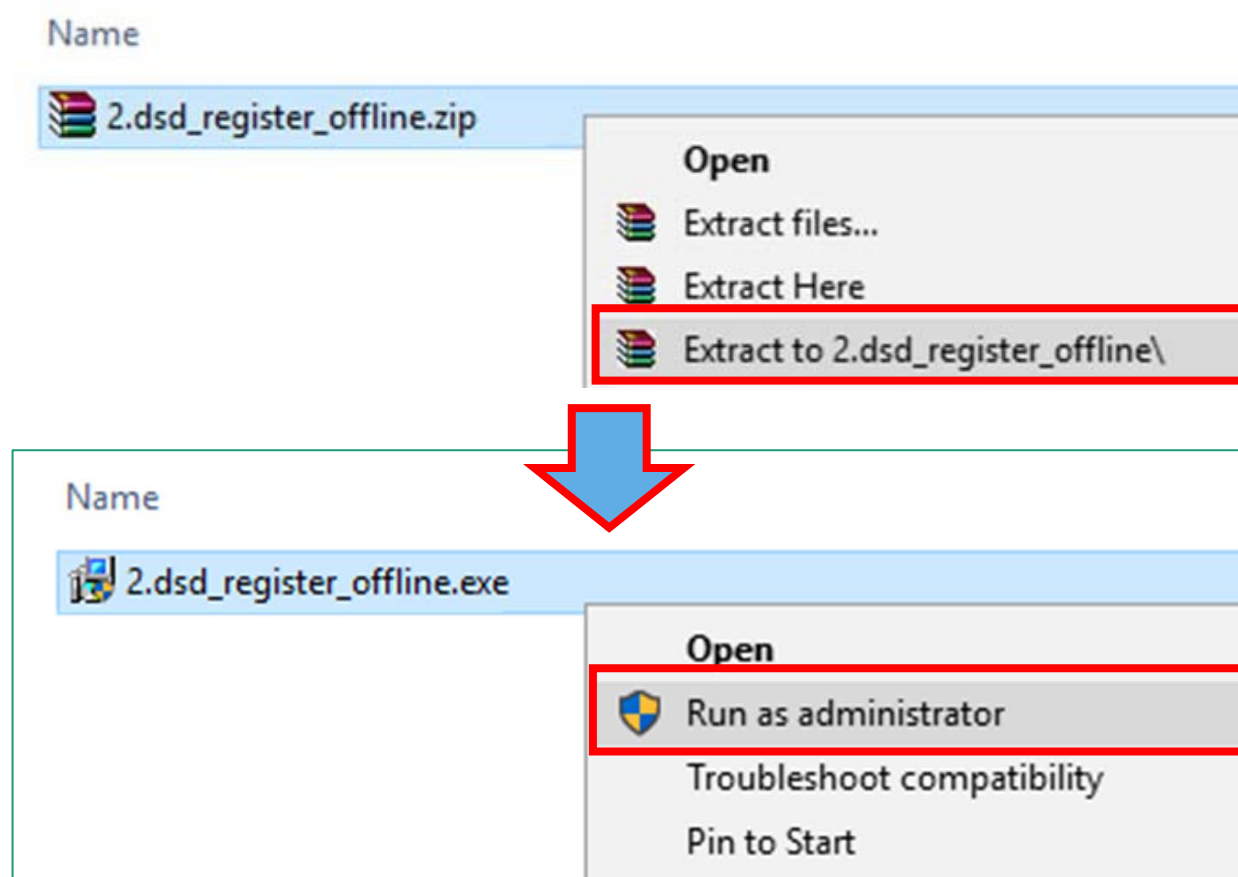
Name

2.dsd_register_offline.zip

Open

Extract files...

Extract Here

Extract to 2.dsd_register_offline\

Name

2.dsd_register_offline.exe

Open

Run as administrator

Troubleshoot compatibility

Pin to Start